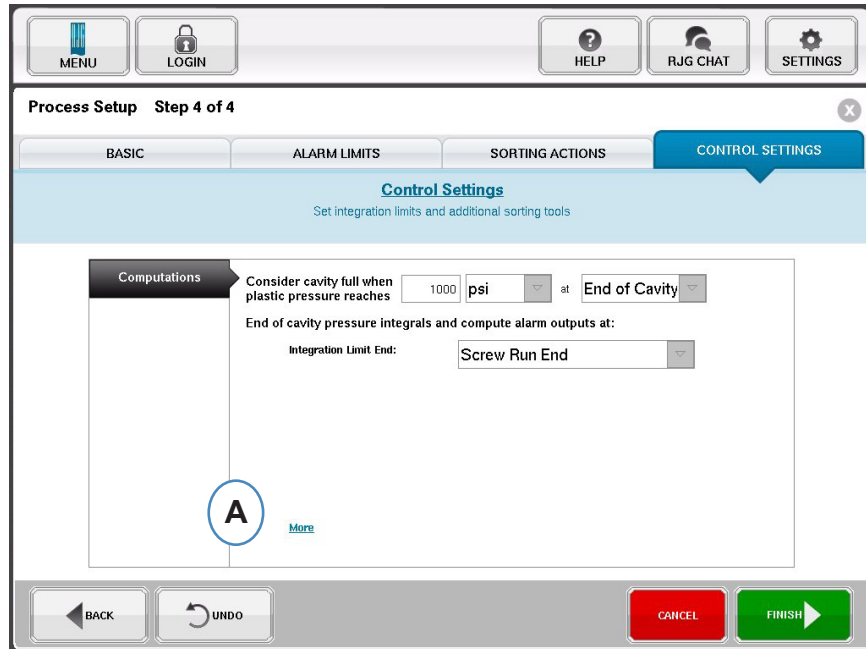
MENU LOGIN HELP RJG CHAT SETTINGS

Process Setup Step 4 of 4

BASIC | ALARM LIMITS | SORTING ACTIONS | CONTROL SETTINGS

Control Settings
Set integration limits and additional sorting tools

Computations

Consider cavity full when plastic pressure reaches 1000 psi at End of Cavity

End of cavity pressure integrals and compute alarm outputs at:

Integration Limit End: Screw Run End

A

More

BACK UNDO CANCEL FINISH